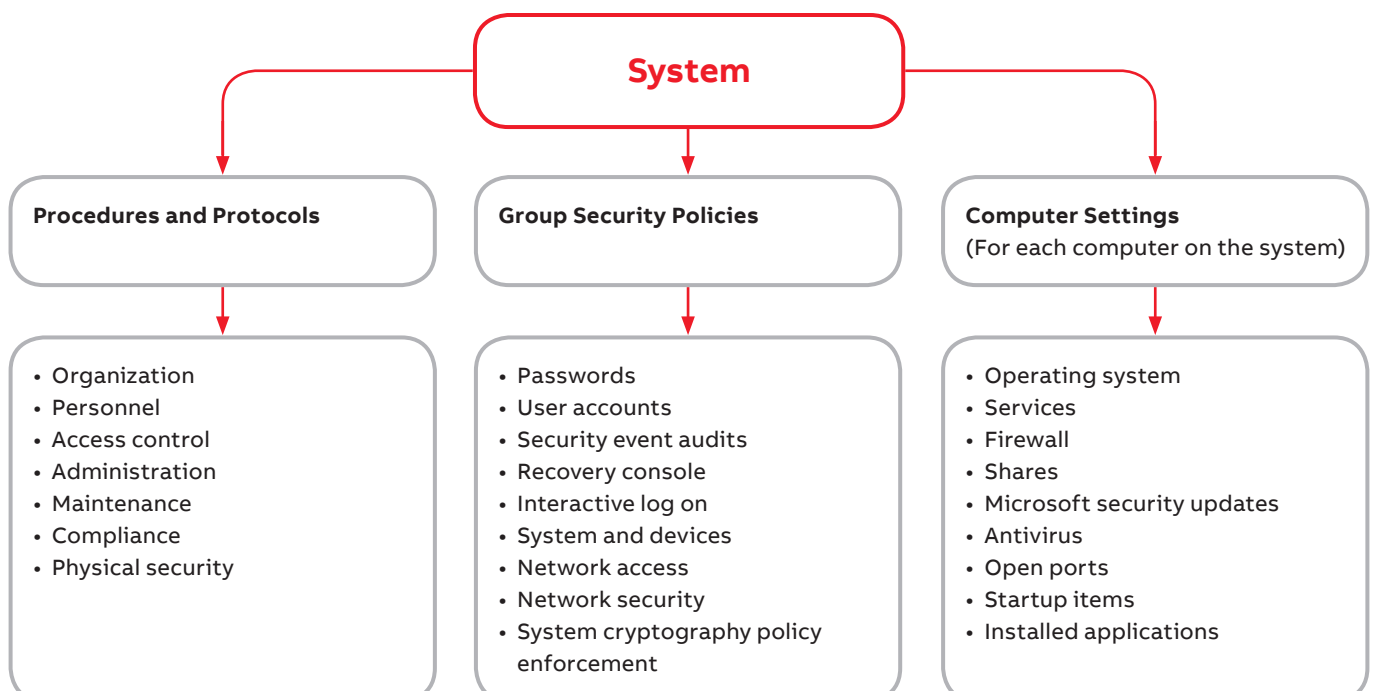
System

Procedures and Protocols

- Organization
- Personnel
- Access control
- Administration
- Maintenance
- Compliance
- Physical security

Group Security Policies

- Passwords
- User accounts
- Security event audits
- Recovery console
- Interactive log on
- System and devices
- Network access
- Network security
- System cryptography policy enforcement

Computer Settings
(For each computer on the system)

- Operating system
- Services
- Firewall
- Shares
- Microsoft security updates
- Antivirus
- Open ports
- Startup items
- Installed applications